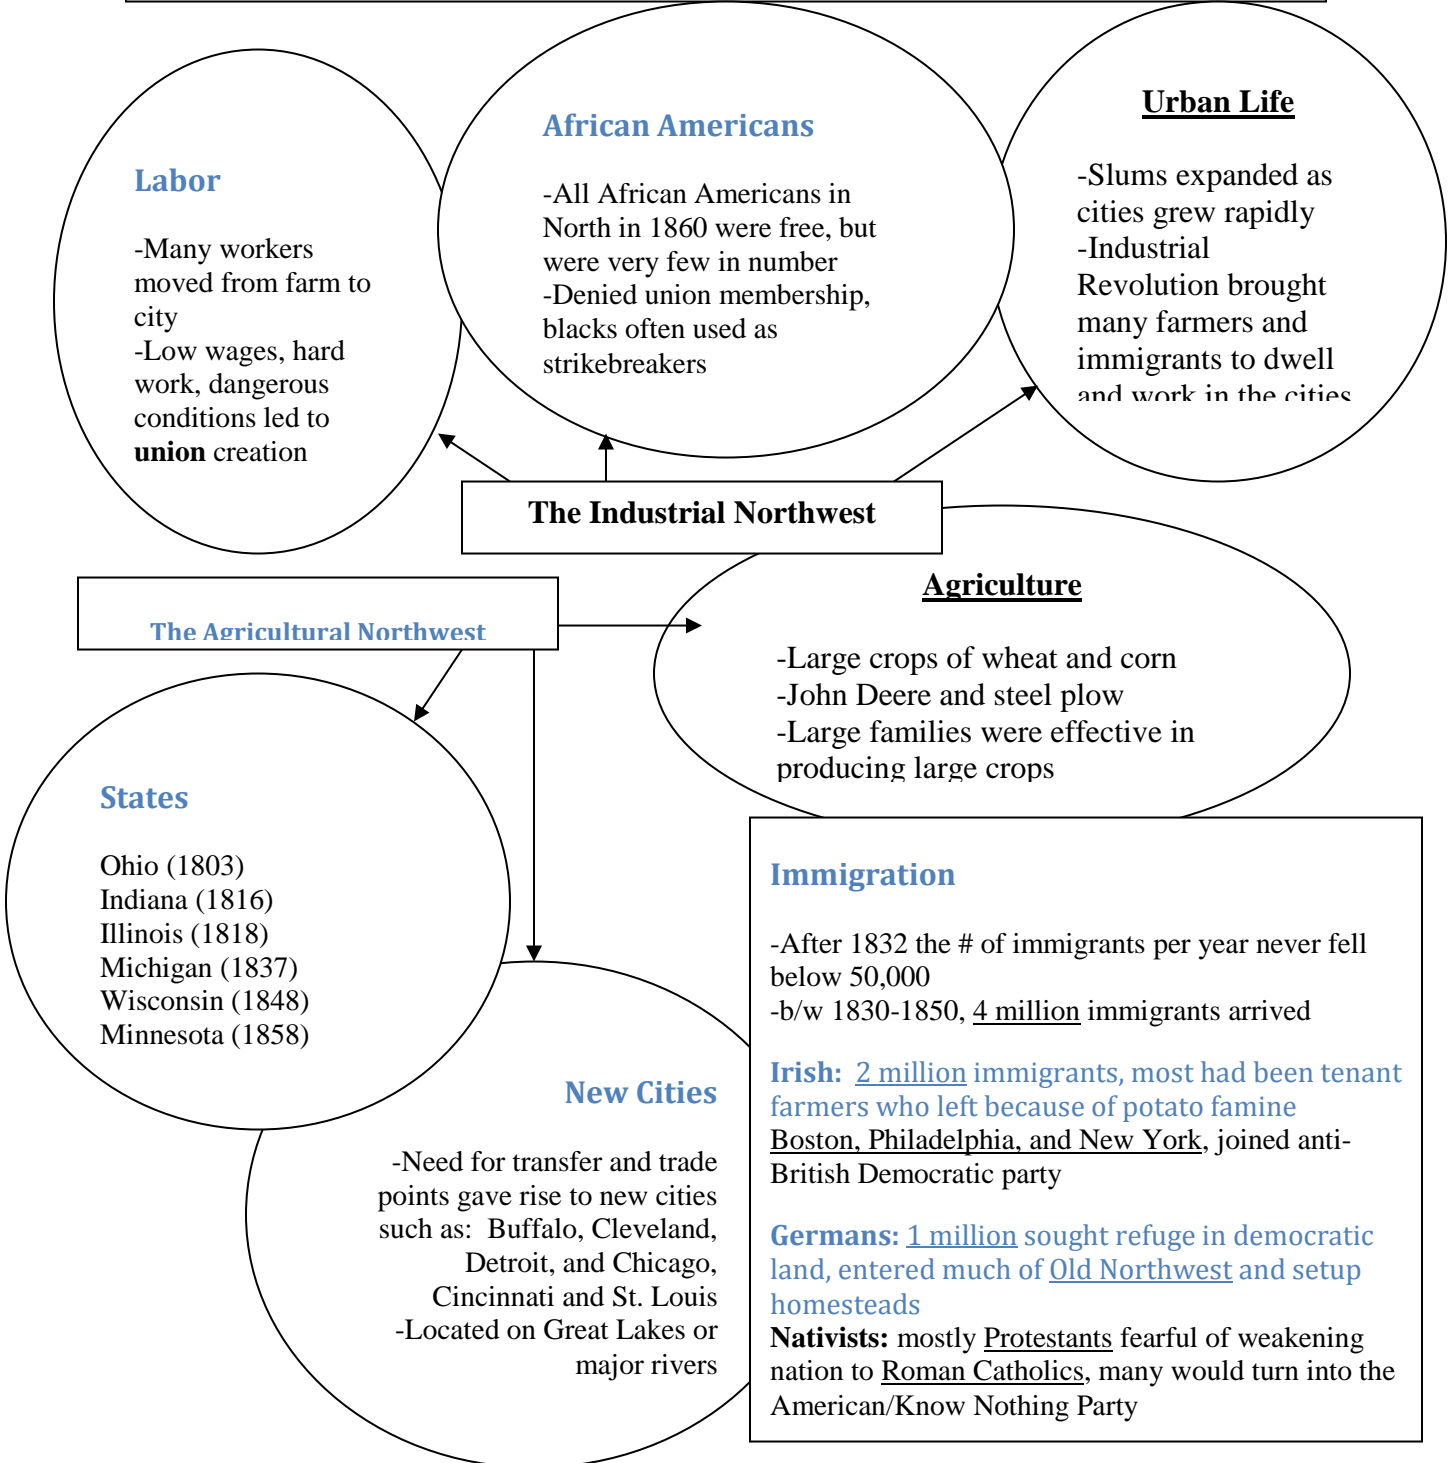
Labor

-Many workers moved from farm to city
-Low wages, hard work, dangerous conditions led to **union** creation

African Americans

-All African Americans in North in 1860 were free, but were very few in number
-Denied union membership, blacks often used as strikebreakers

Urban Life

-Slums expanded as cities grew rapidly
-Industrial Revolution brought many farmers and immigrants to dwell and work in the cities

The Industrial Northwest

The Agricultural Northwest

Agriculture

-Large crops of wheat and corn
-John Deere and steel plow
-Large families were effective in producing large crops

States

Ohio (1803)
Indiana (1816)
Illinois (1818)
Michigan (1837)
Wisconsin (1848)
Minnesota (1858)

New Cities

-Need for transfer and trade points gave rise to new cities such as: Buffalo, Cleveland, Detroit, and Chicago, Cincinnati and St. Louis
-Located on Great Lakes or major rivers

Immigration

-After 1832 the # of immigrants per year never fell below 50,000
-b/w 1830-1850, 4 million immigrants arrived

Irish: 2 million immigrants, most had been tenant farmers who left because of potato famine
Boston, Philadelphia, and New York, joined anti-British Democratic party

Germans: 1 million sought refuge in democratic land, entered much of Old Northwest and setup homesteads
Nativists: mostly Protestants fearful of weakening nation to Roman Catholics, many would turn into the American/Know Nothing Party